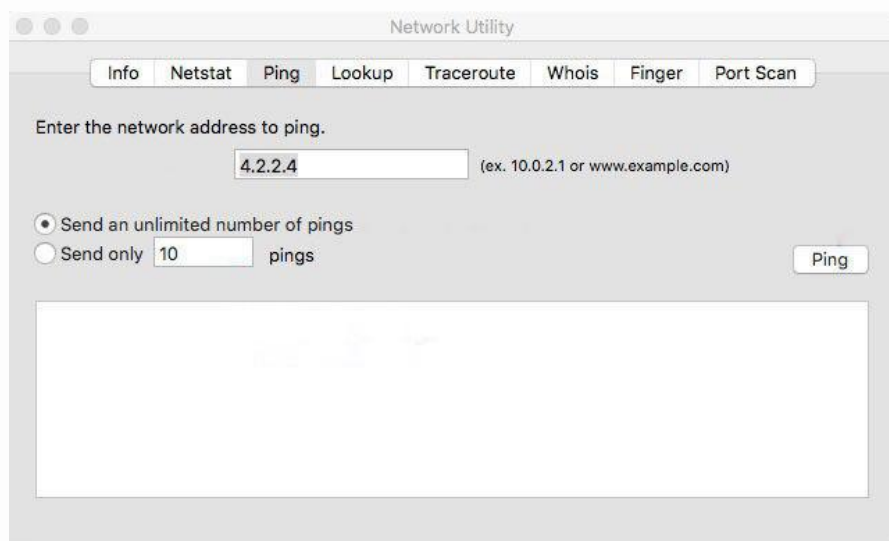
Network Utility

Info | Netstat | Ping | Lookup | Traceroute | Whois | Finger | Port Scan

Enter the network address to ping.

4.2.2.4 (ex. 10.0.2.1 or www.example.com)

Send an unlimited number of pings
Send only 10 pings

Ping